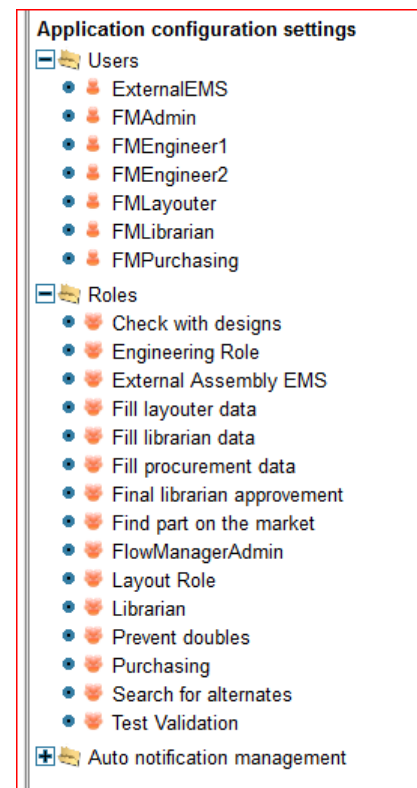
Application configuration settings

Users

ExternalEMS

FMAdmin

FMEngineer1

FMEngineer2

FMLayouter

FMLibrarian

FMPurchasing

Roles

Check with designs

Engineering Role

External Assembly EMS

Fill layouter data

Fill librarian data

Fill procurement data

Final librarian approvement

Find part on the market

FlowManagerAdmin

Layout Role

Librarian

Prevent doubles

Purchasing

Search for alternates

Test Validation

Auto notification management